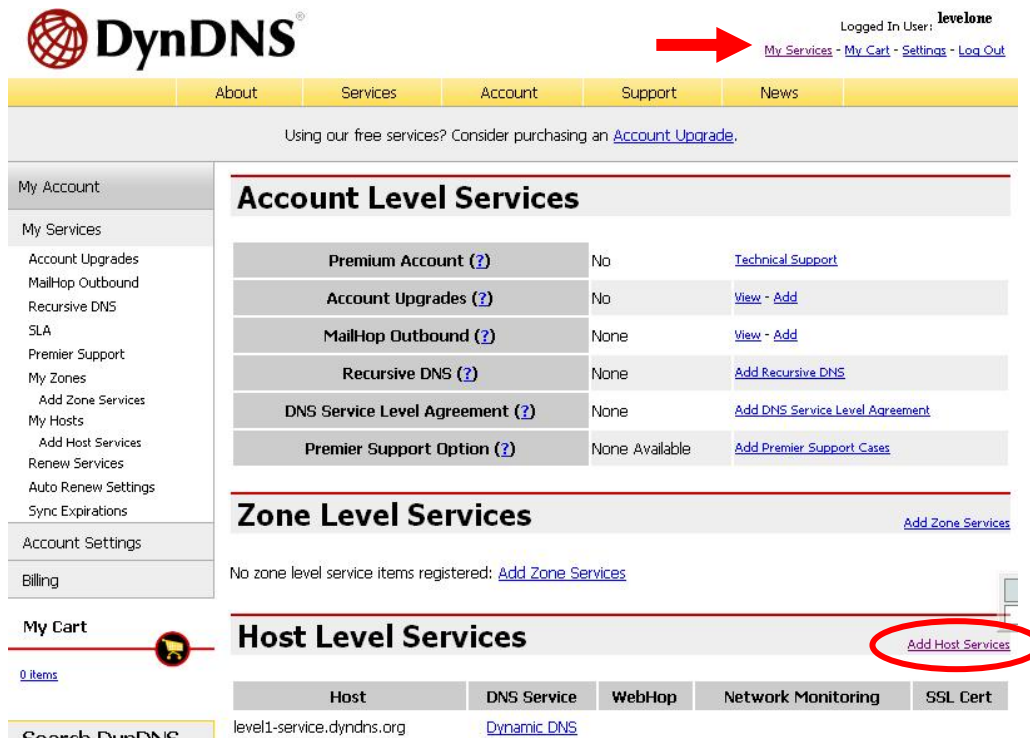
DynDNS®

Logged In User: levelone
My Services - My Cart - Settings - Log Out

About | Services | Account | Support | News

Using our free services? Consider purchasing an Account Upgrade.

My Account
My Services
Account Upgrades
MailHop Outbound
Recursive DNS
SLA
Premier Support
My Zones
Add Zone Services
My Hosts
Add Host Services
Renew Services
Auto Renew Settings
Sync Expirations
Account Settings
Billing

My Cart
0 items

Search DynDNS

Account Level Services

| | | |
|---|---|---|
| Premium Account (?) | No | Technical Support |
| Account Upgrades (?) | No | View - Add |
| MailHop Outbound (?) | None | View - Add |
| Recursive DNS (?) | None | Add Recursive DNS |
| DNS Service Level Agreement (?) | None | Add DNS Service Level Agreement |
| Premier Support Option (?) | None Available | Add Premier Support Cases |

Zone Level Services
Add Zone Services

No zone level service items registered: Add Zone Services

Host Level Services
Add Host Services

| Host | DNS Service | WebHop | Network Monitoring | SSL Cert |
|---|---|---|---|---|
| level1-service.dyndns.org | Dynamic DNS | | | |